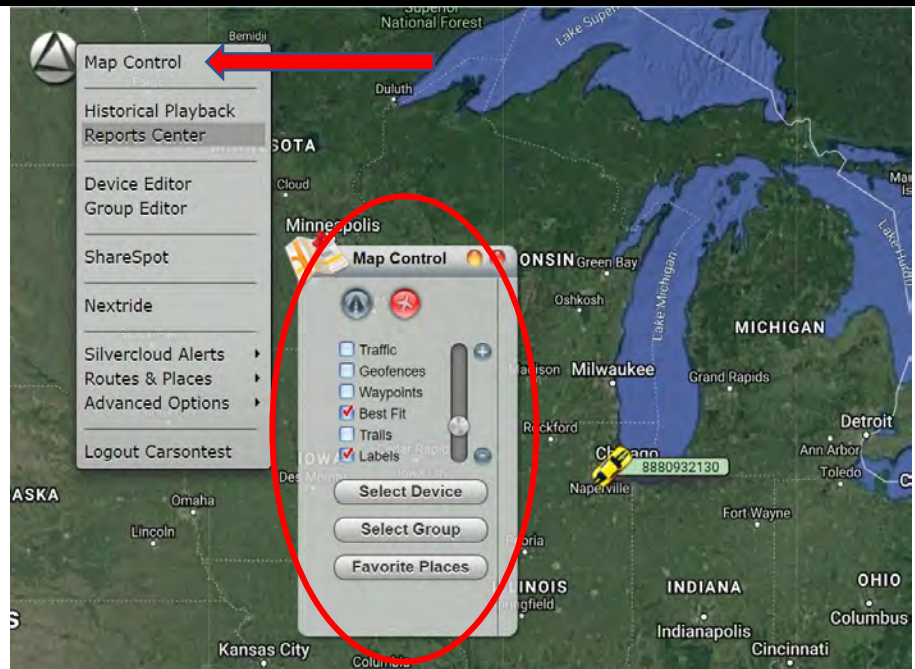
Superior National Forest

Lake Superior

Bemidji

Map Control

Historical Playback
Reports Center

Device Editor
Group Editor

ShareSpot

Nextride

Silvercloud Alerts
Routes & Places
Advanced Options

Logout Carsontest

Duluth

SOTA

Cloud

Minneapolis

Map Control

ONSIN Green Bay

Oshkosh

Traffic
Geofences
Waypoints
Best Fit
Trails
Labels

Select Device

Select Group

Favorite Places

Madison Milwaukee

Rockford

Chicago

8880932130

Naperville

Des Moines

IOWA

ASKA

Omaha

Lincoln

Peoria

ILLINOIS

Springfield

Kansas City

Columbia

Lake Michigan

MICHIGAN

Grand Rapids

Detroit

Ann Arbor

Toledo

Fort Wayne

INDIANA

Indianapolis

OHIO

Columbus

Cincinnati

Lake Huron